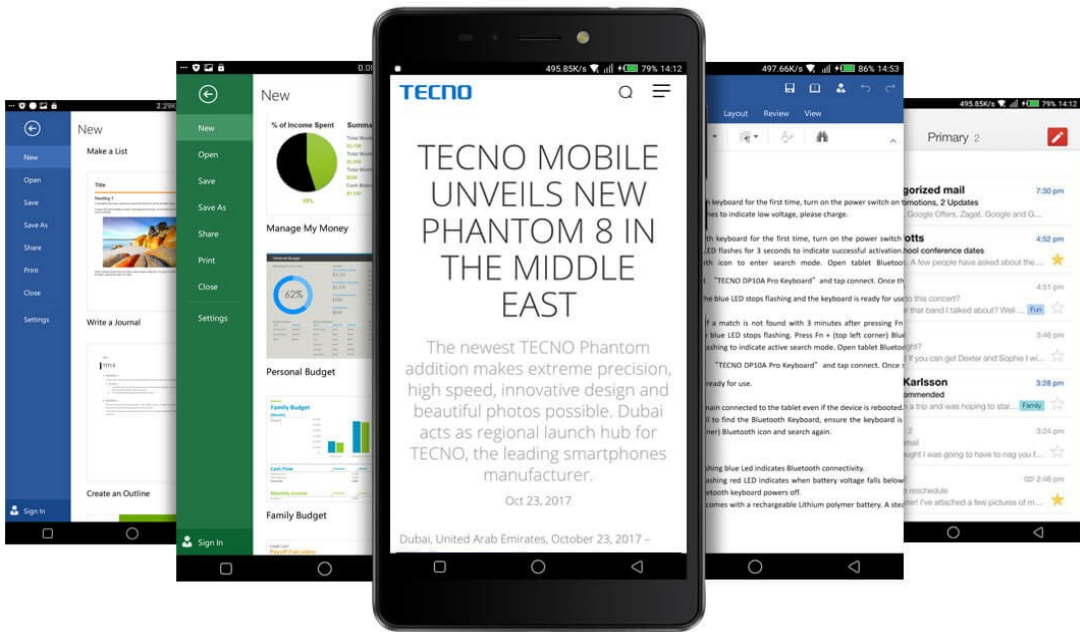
2:29

New

Make a List

Title

Heading 1

New

Open

Save

Save As

Share

Print

Close

Settings

Write a Journal

TITLE

Create an Outline

Sign In

0:0

New

New

Open

Save

Save As

Share

Print

Close

Settings

% of Income Spent

Summa

Manage My Money

62%

Personal Budget

Family Budget

Family Budget

Sign In

495.85K/s 79% 14:12

TECNO

TECNO MOBILE UNVEILS NEW PHANTOM 8 IN THE MIDDLE EAST

The newest TECNO Phantom addition makes extreme precision, high speed, innovative design and beautiful photos possible. Dubai acts as regional launch hub for TECNO, the leading smartphones manufacturer.

Oct 23, 2017

Dubai, United Arab Emirates, October 23, 2017 –

497.66K/s 86% 14:53

Layout Review View

h keyboard for the first time, turn on the power switch on

hes to indicate low voltage, please charge.

th keyboard for the first time, turn on the power switch

LED flashes for 3 seconds to indicate successful activation.

th icon to enter search mode. Open tablet Bluetoo

"TECNO DP10A Pro Keyboard" and tap connect. Once th

blue LED stops flashing and the keyboard is ready for use.

If a match is not found with 3 minutes after pressing Fn

blue LED stops flashing. Press Fn + (top left corner) Blue

ashing to indicate active search mode. Open tablet Bluetoo

"TECNO DP10A Pro Keyboard" and tap connect. Once

ready for use.

main connected to the tablet even if the device is rebooted.

l to find the Bluetooth Keyboard, ensure the keyboard is

ner) Bluetooth icon and search again.

shing blue Led indicates Bluetooth connectivity.

ashing red LED indicates when battery voltage falls below

etooth keyboard powers off.

comes with a rechargeable Lithium polymer battery. A ste

495.85K/s 79% 14:12

Primary 2

gorized mail 7:30 pm

motions, 2 Updates

Google Offers, Zagat, Google and G...

otts 4:52 pm

hool conference dates

A few people have asked about the ...

4:51 pm

this concert?

hat band I talked about? Well ... Fun

3:46 pm

ight?

If you can get Dexter and Sophie I wi...

Karlsson 3:28 pm

ommended

a trip and was hoping to star... Family

3:24 pm

mal

ught I was going to have to nag you f...

2:46 pm

reschedule

ter! I've attached a few pictures of m...